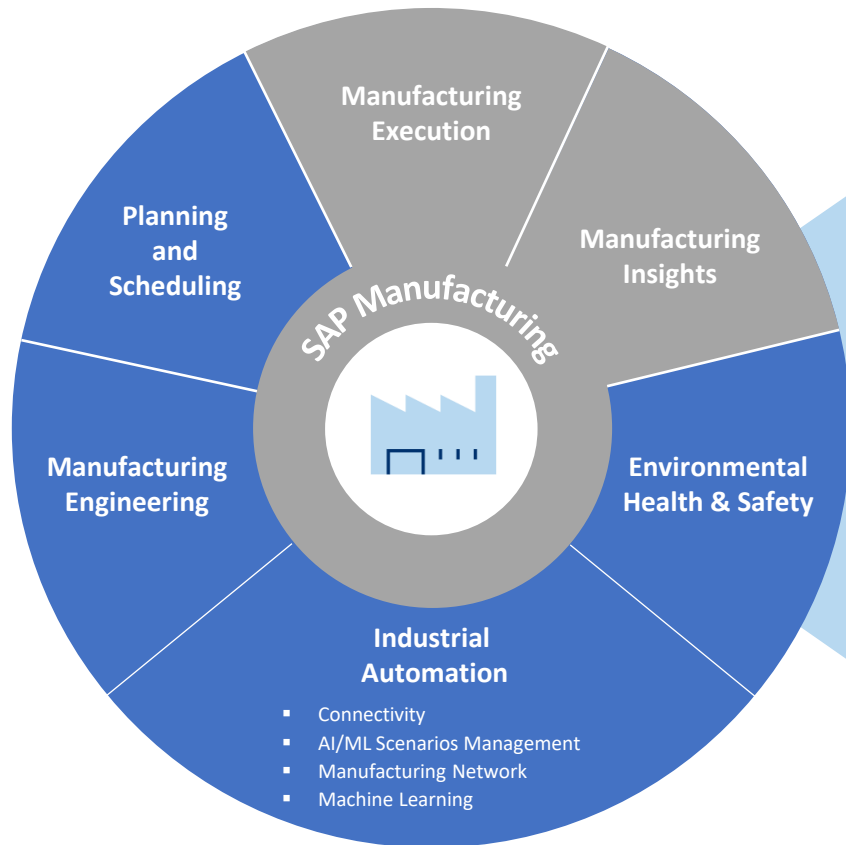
Manufacturing Execution

Planning and Scheduling

Manufacturing Insights

SAP Manufacturing

Manufacturing Engineering

Environmental Health & Safety

Industrial Automation

- Connectivity
- AI/ML Scenarios Management
- Manufacturing Network
- Machine Learning